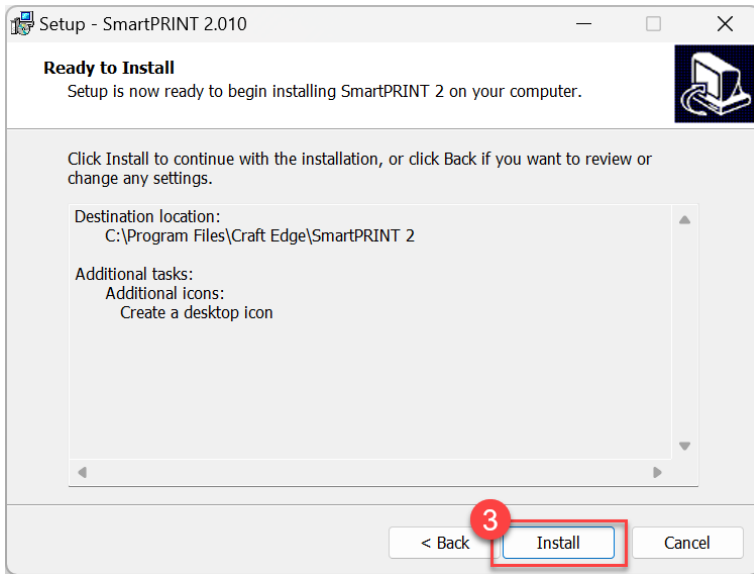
Setup - SmartPRINT 2.010

Ready to Install
Setup is now ready to begin installing SmartPRINT 2 on your computer.

Click Install to continue with the installation, or click Back if you want to review or change any settings.

Destination location:
C:\Program Files\Craft Edge\SmartPRINT 2

Additional tasks:
Additional icons:
Create a desktop icon

3

< Back

Install

Cancel